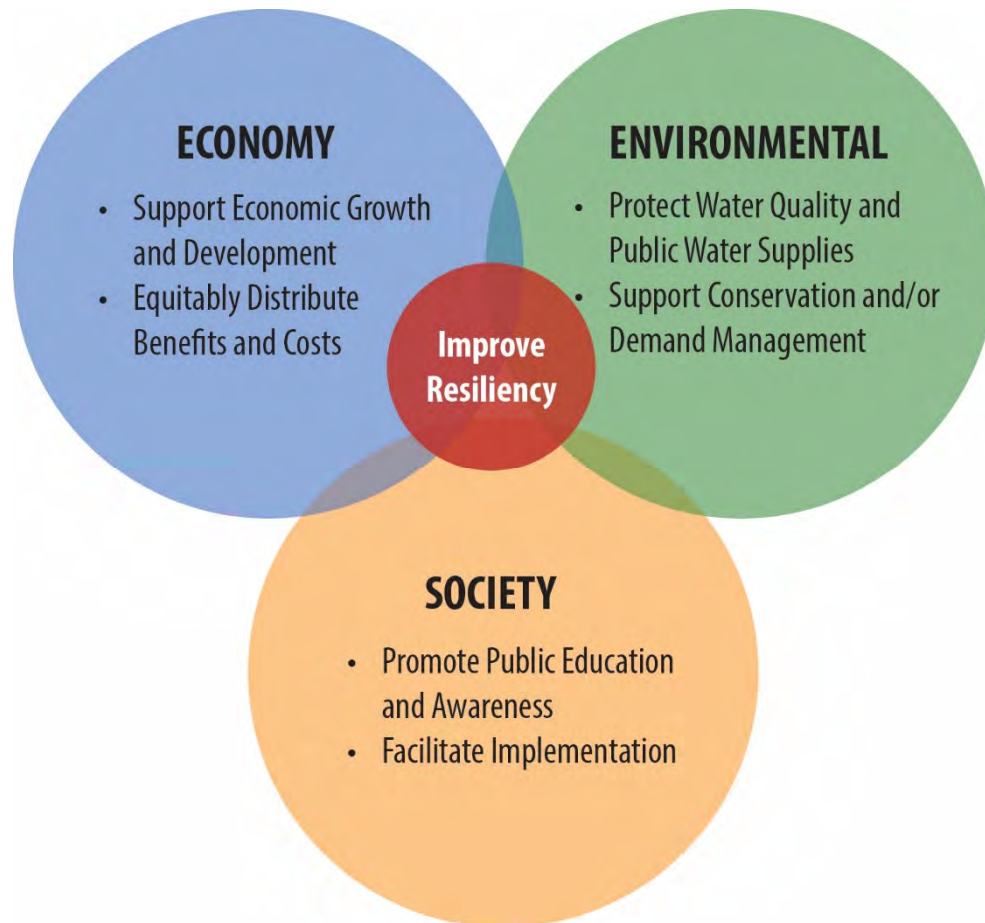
ECONOMY

- Support Economic Growth and Development
- Equitably Distribute Benefits and Costs

ENVIRONMENTAL

- Protect Water Quality and Public Water Supplies
- Support Conservation and/or Demand Management

Improve Resiliency

SOCIETY

- Promote Public Education and Awareness
- Facilitate Implementation